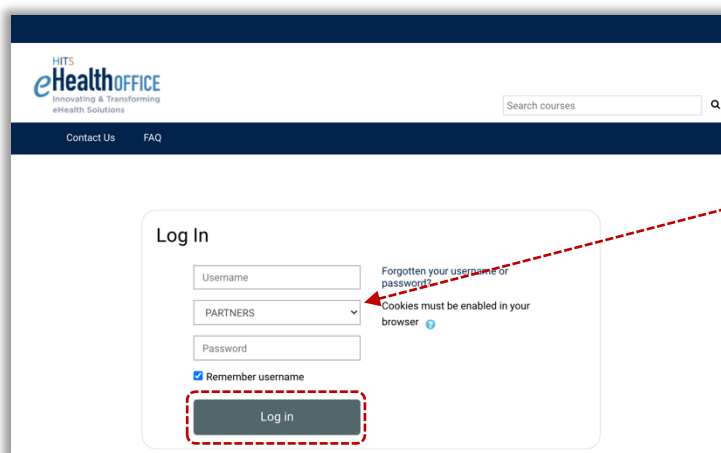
HITS
eHealthOFFICE
Innovating & Transforming
eHealth Solutions

Search courses

Contact Us FAQ

Log In

Username

PARTNERS

Password

Remember username

Log in

Forgotten your username or password?

Cookies must be enabled in your browser